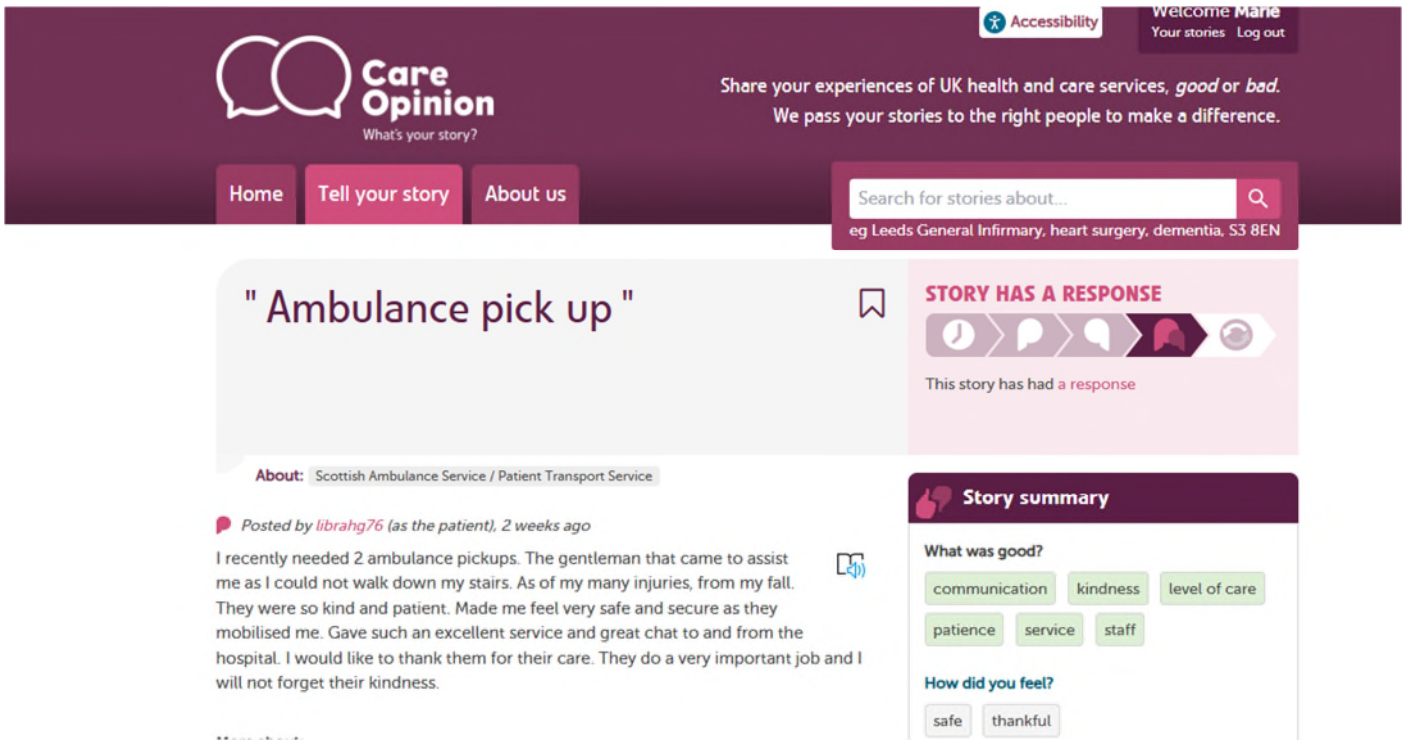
Accessibility

Welcome Marie
Your stories Log out

Care Opinion
What's your story?

Share your experiences of UK health and care services, good or bad.
We pass your stories to the right people to make a difference.

Home Tell your story About us

Search for stories about...
eg Leeds General Infirmary, heart surgery, dementia, S3 8EN

" Ambulance pick up "

STORY HAS A RESPONSE

This story has had a response

About: Scottish Ambulance Service / Patient Transport Service

Posted by librahg76 (as the patient), 2 weeks ago

I recently needed 2 ambulance pickups. The gentleman that came to assist me as I could not walk down my stairs. As of my many injuries, from my fall. They were so kind and patient. Made me feel very safe and secure as they mobilised me. Gave such an excellent service and great chat to and from the hospital. I would like to thank them for their care. They do a very important job and I will not forget their kindness.

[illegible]

Story summary

What was good?

communication kindness level of care
patience service staff

How did you feel?

safe thankful